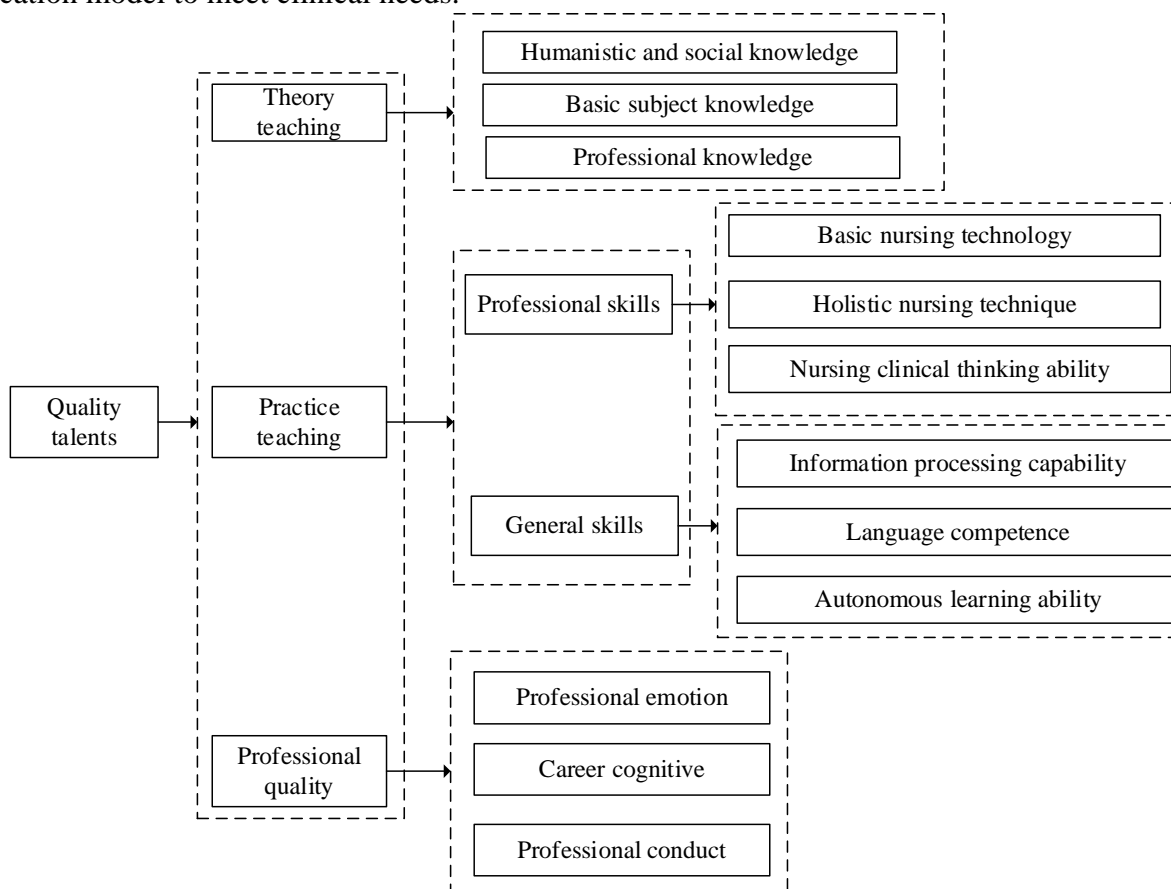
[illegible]cation model to meet clinical needs.

Quality talents

Theory teaching

Humanistic and social knowledge

Basic subject knowledge

Professional knowledge

Practice teaching

Professional skills

Basic nursing technology

Holistic nursing technique

Nursing clinical thinking ability

General skills

Information processing capability

Language competence

Autonomous learning ability

Professional quality

Professional emotion

Career cognitive

Professional conduct